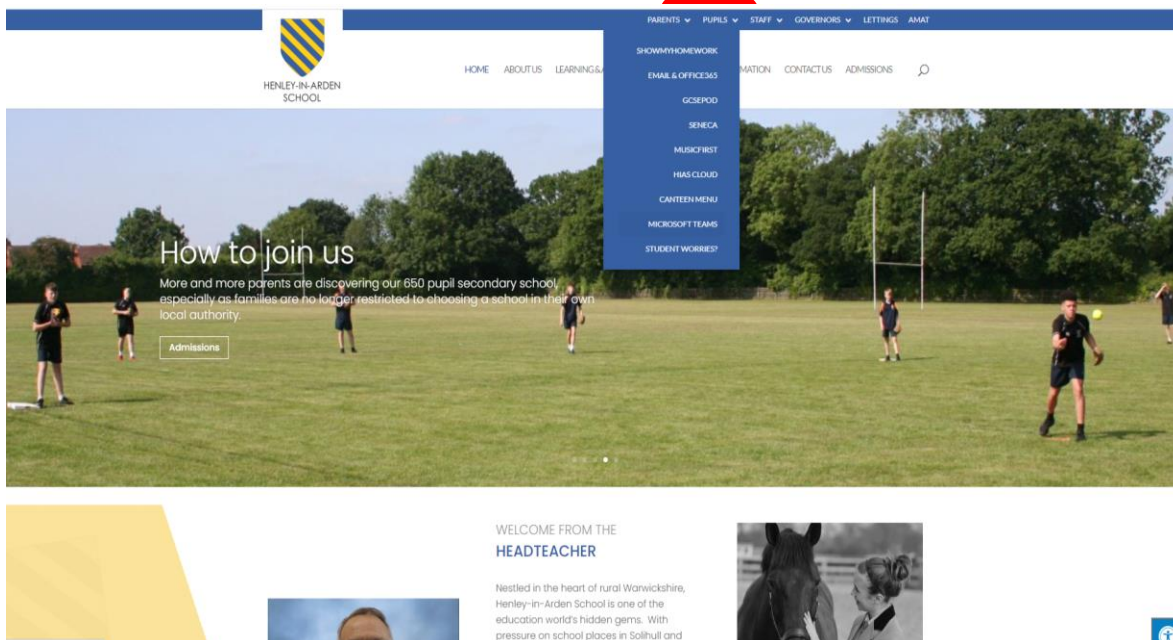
PARENTS PUPILS STAFF GOVERNORS LETTINGS AMAT

HENLEY-IN-ARDEN SCHOOL

HOME ABOUT US LEARNING&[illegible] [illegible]MATION CONTACT US ADMISSIONS

SHOWMYHOMEWORK
EMAIL & OFFICE365
GCSEPOD
SENECA
MUSICFIRST
HIAS CLOUD
CANTEEN MENU
MICROSOFT TEAMS
STUDENT WORRIES?

How to join us

More and more parents are discovering our 650 pupil secondary school, especially as families are no longer restricted to choosing a school in their own local authority.

Admissions

WELCOME FROM THE
HEADTEACHER

Nestled in the heart of rural Warwickshire, Henley-in-Arden School is one of the education world's hidden gems. With pressure on school places in Solihull and